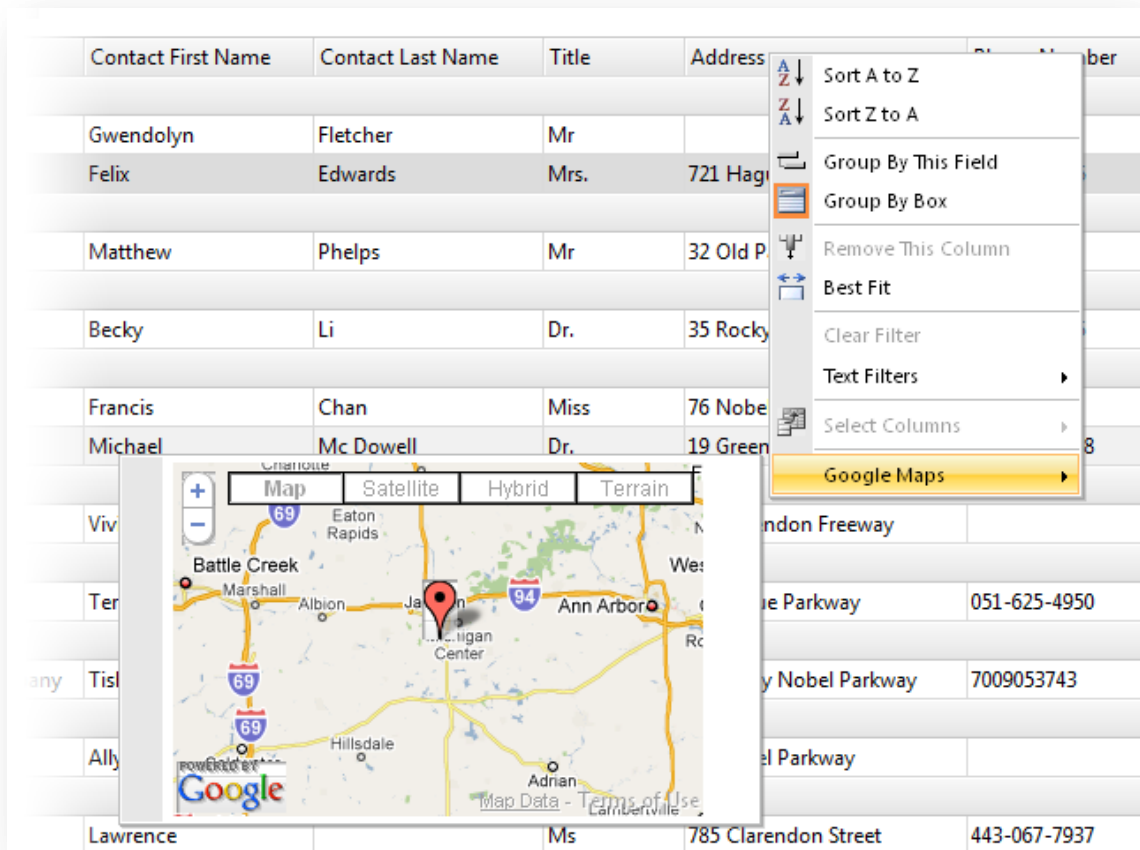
| Contact First Name | Contact Last Name | Title | Address | Phone Number |
|---|---|---|---|---|
| Gwendolyn | Fletcher | Mr | | |
| Felix | Edwards | Mrs. | 721 Hag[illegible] | |
| Matthew | Phelps | Mr | 32 Old P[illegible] | |
| Becky | Li | Dr. | 35 Rocky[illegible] | |
| Francis | Chan | Miss | 76 Nobe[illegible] | |
| Michael | Mc Dowell | Dr. | 19 Green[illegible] | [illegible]8 |
| Viv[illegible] | | | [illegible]endon Freeway | |
| Ter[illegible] | | | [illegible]e Parkway | 051-625-4950 |
| Tisl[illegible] | | | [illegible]y Nobel Parkway | 7009053743 |
| Ally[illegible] | | | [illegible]el Parkway | |
| Lawrence | | Ms | 785 Clarendon Street | 443-067-7937 |

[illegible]any

Sort A to Z
Sort Z to A
Group By This Field
Group By Box
Remove This Column
Best Fit
Clear Filter
Text Filters
Select Columns
Google Maps

Map Satellite Hybrid Terrain
+
−
Charlotte
69
Eaton Rapids
Battle Creek
Marshall
Albion
Ja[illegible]n
94
Ann Arbor
Wes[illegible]
Michigan Center
Ro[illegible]
69
69
Hillsdale
Adrian
Lambertville
POWERED BY
Google
Map Data - Terms of Use